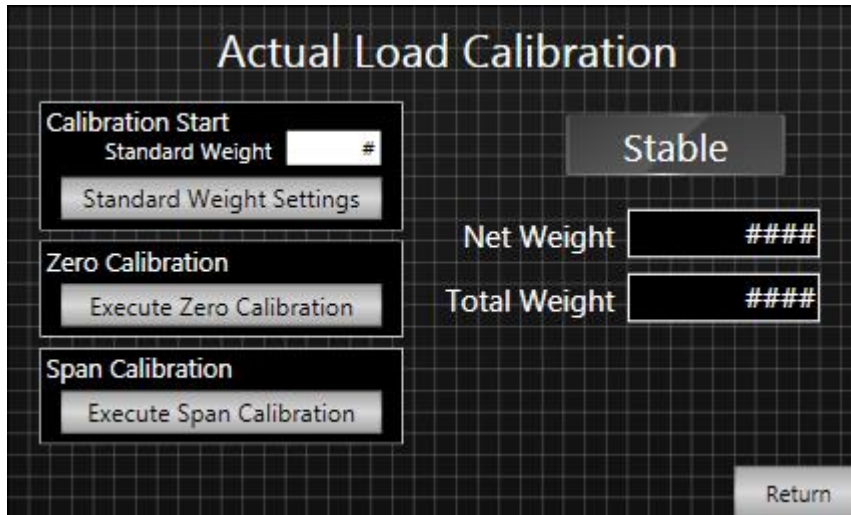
Actual Load Calibration

Calibration Start
Standard Weight #
Standard Weight Settings

Zero Calibration
Execute Zero Calibration

Span Calibration
Execute Span Calibration

Stable

Net Weight ####

Total Weight ####

Return